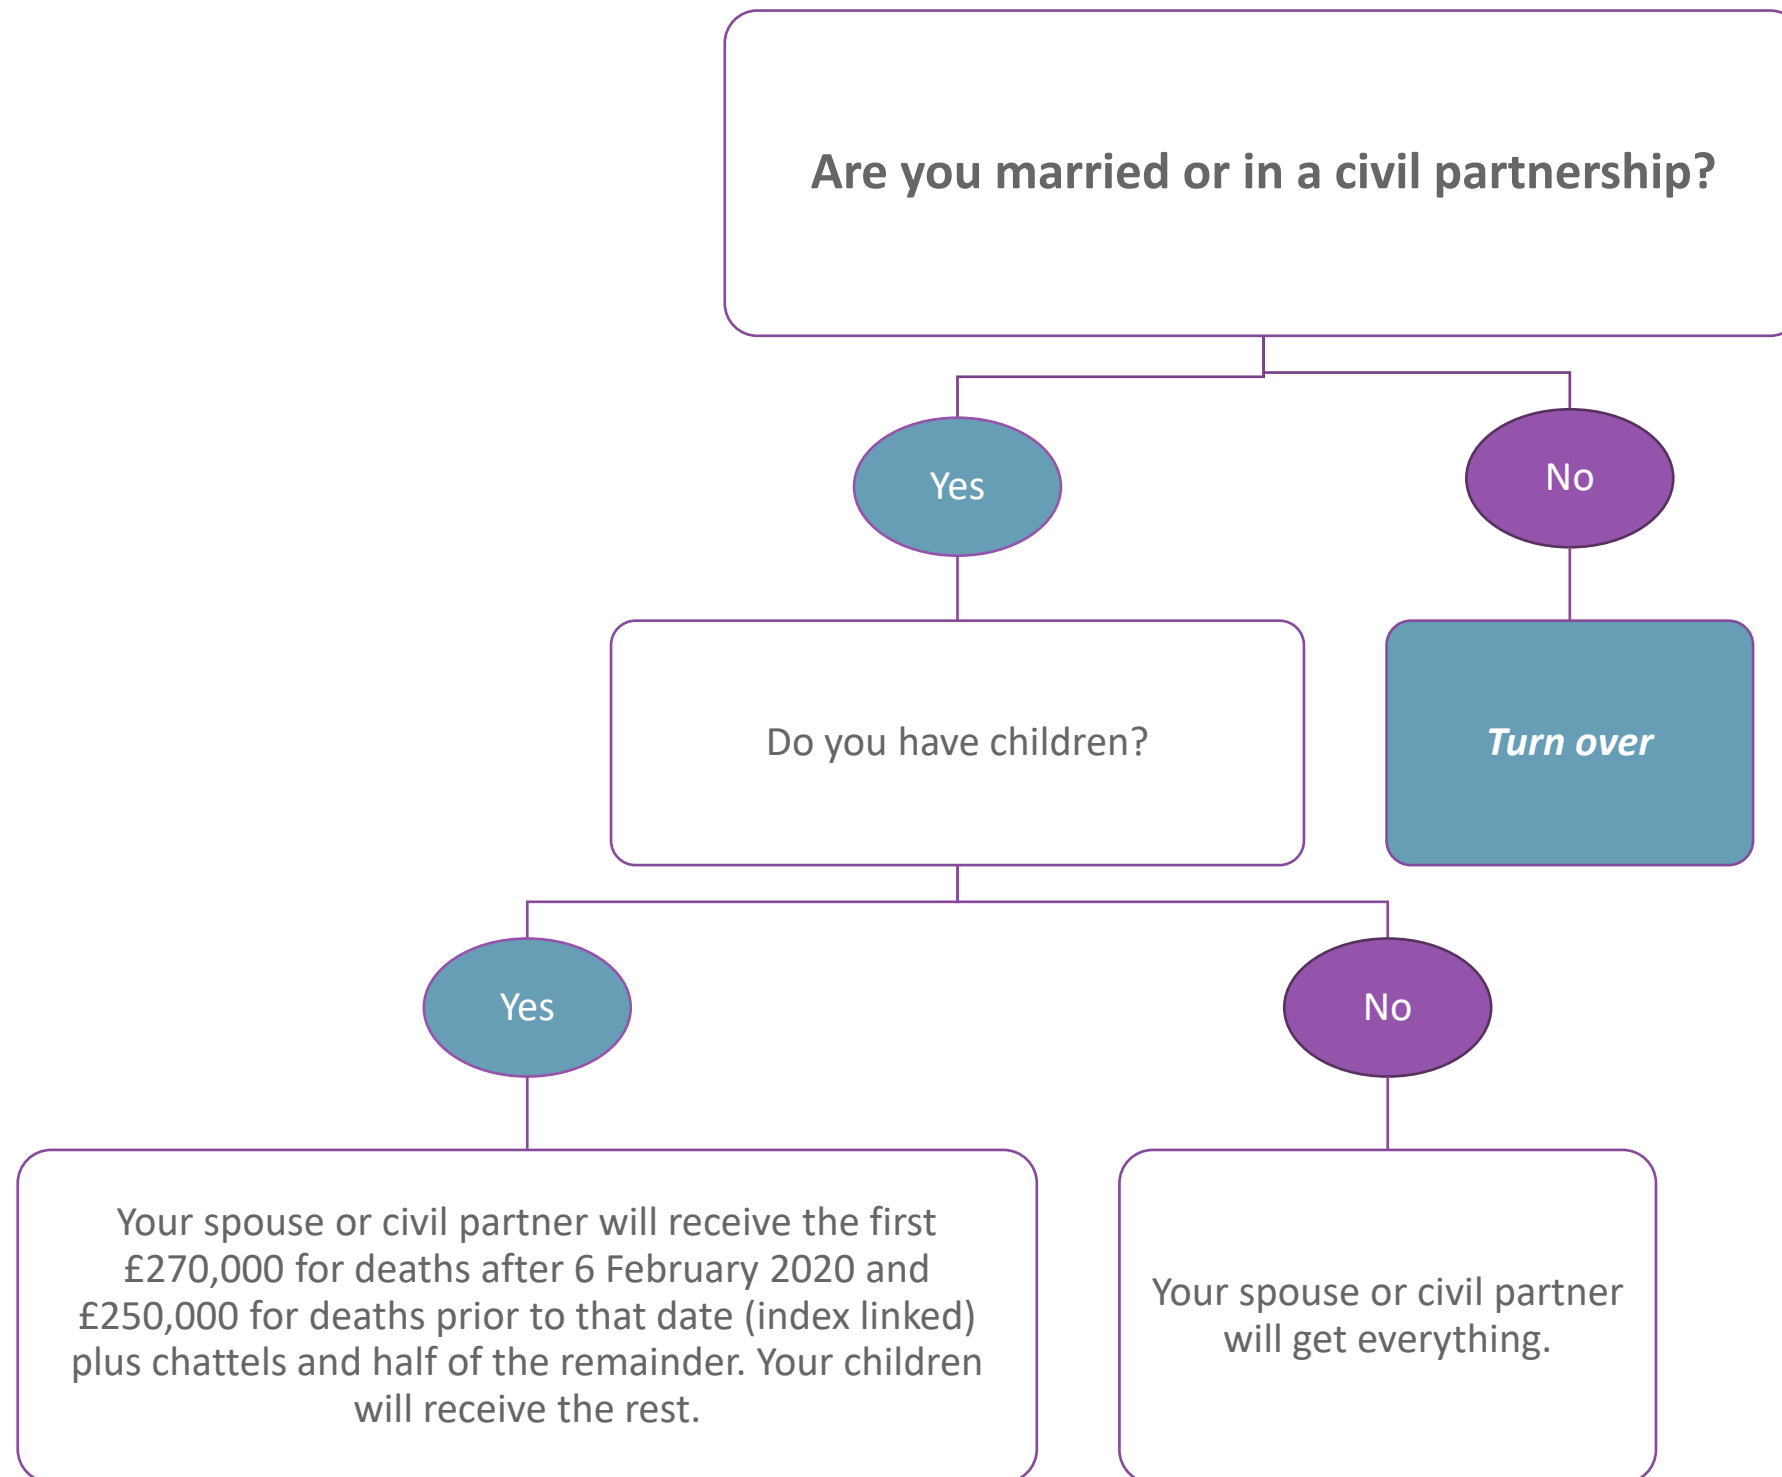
Are you married or in a civil partnership?

Yes

No

Do you have children?

Turn over

Yes

No

Your spouse or civil partner will receive the first £270,000 for deaths after 6 February 2020 and £250,000 for deaths prior to that date (index linked) plus chattels and half of the remainder. Your children will receive the rest.

Your spouse or civil partner will get everything.